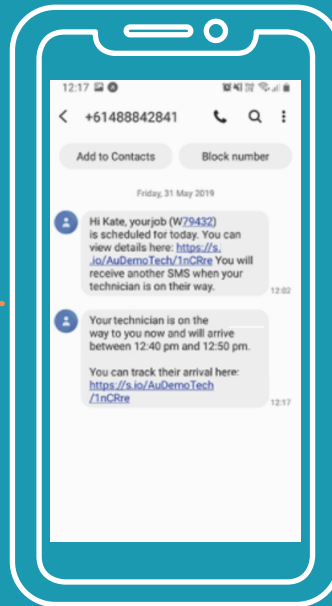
12:17

+61488842841

Add to Contacts

Block number

Friday, 31 May 2019

Hi Kate, yourjob (W79432) is scheduled for today. You can view details here: https://s..io/AuDemoTech/1nCRre You will receive another SMS when your technician is on their way.

12:02

Your technician is on the way to you now and will arrive between 12:40 pm and 12:50 pm.

You can track their arrival here: https://s.io/AuDemoTech/1nCRre

12:17